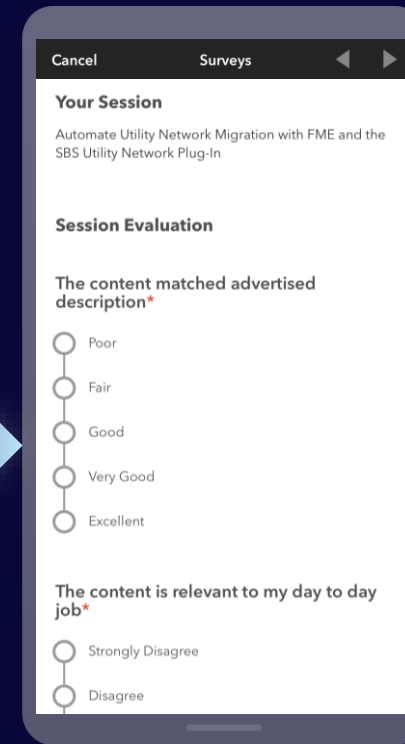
Cancel Surveys

Your Session

Automate Utility Network Migration with FME and the SBS Utility Network Plug-In

Session Evaluation

The content matched advertised description*

Poor

Fair

Good

Very Good

Excellent

The content is relevant to my day to day job*

Strongly Disagree

Disagree